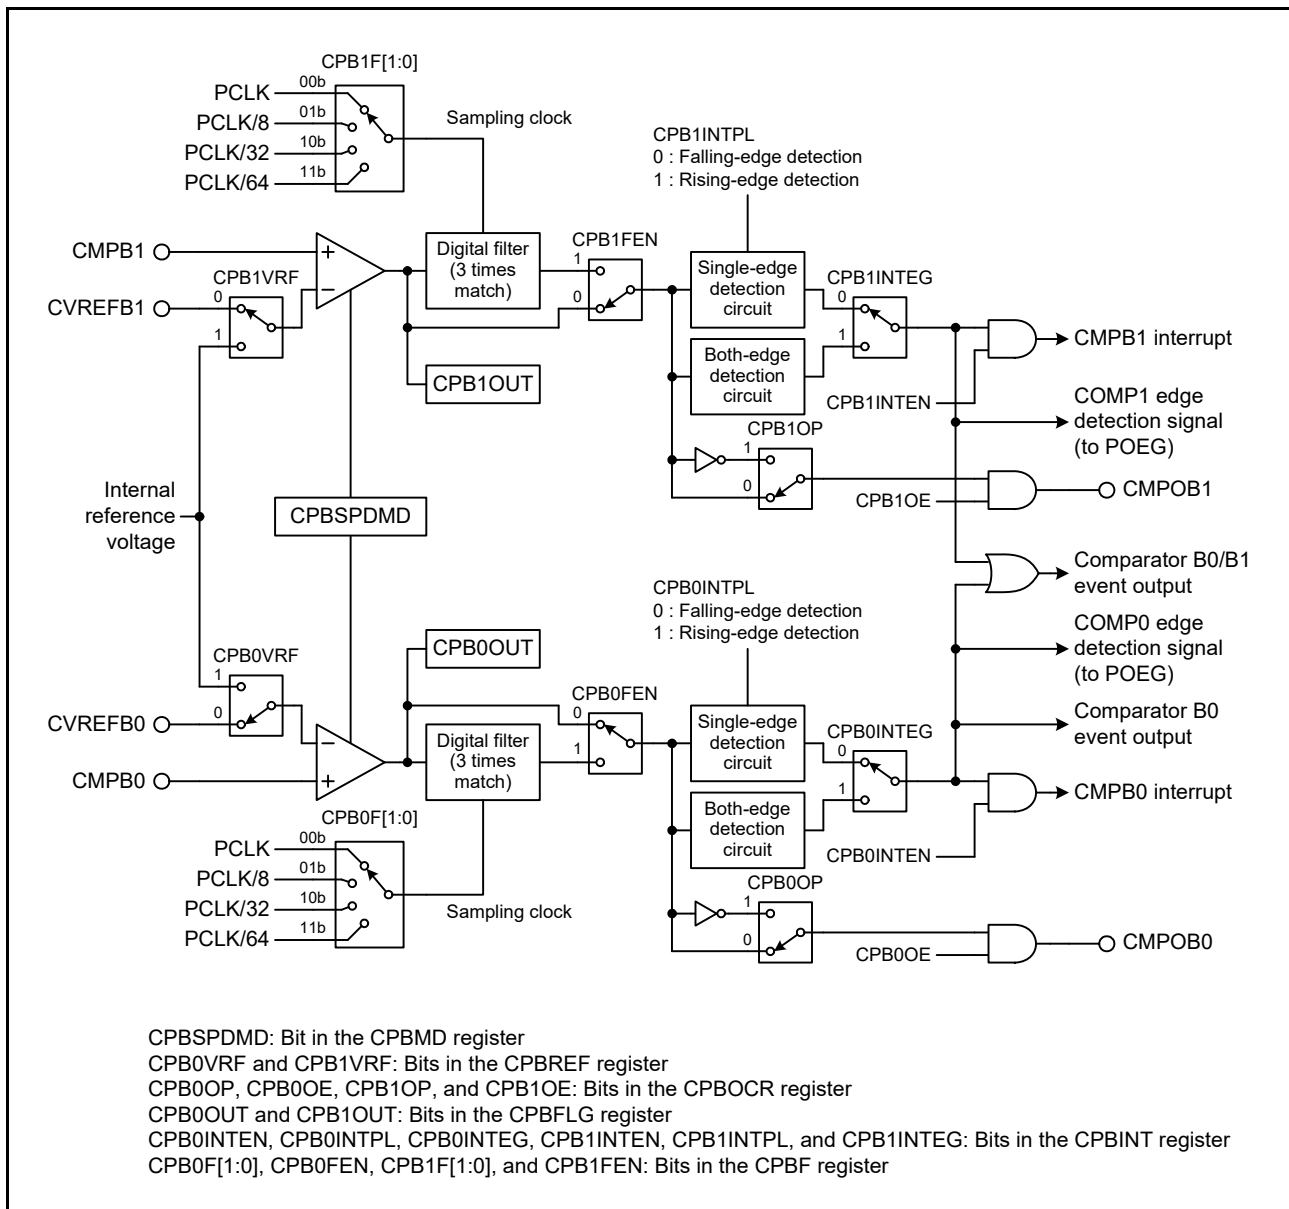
CPB1F[1:0]
00b
PCLK
01b
PCLK/8
10b
PCLK/32
11b
PCLK/64
Sampling clock

CPB1INTPL
0 : Falling-edge detection
1 : Rising-edge detection

CMPB1
+
CPB1VRF
0
CVREFB1
−
1
Digital filter (3 times match)
CPB1FEN
1
0
Single-edge detection circuit
CPB1INTEG
0
1
Both-edge detection circuit
CMPB1 interrupt
CPB1OUT
CPB1INTEN
COMP1 edge detection signal (to POEG)
CPB1OP
1
0
CPB1OE
CMPOB1

Internal reference voltage
CPBSPDMD

Comparator B0/B1 event output

CPB0INTPL
0 : Falling-edge detection
1 : Rising-edge detection

CPB0OUT
COMP0 edge detection signal (to POEG)
CPB0VRF
1
0
CVREFB0
CPB0FEN
0
1
Single-edge detection circuit
Comparator B0 event output
CPB0INTEG
0
1
−
+
Digital filter (3 times match)
CMPB0
CMPB0 interrupt
Both-edge detection circuit
CPB0F[1:0]
00b
PCLK
01b
PCLK/8
10b
PCLK/32
11b
PCLK/64
CPB0INTEN
CPB0OP
1
0
Sampling clock
CPB0OE
CMPOB0

CPBSPDMD: Bit in the CPBMD register
CPB0VRF and CPB1VRF: Bits in the CPBREF register
CPB0OP, CPB0OE, CPB1OP, and CPB1OE: Bits in the CPBOCR register
CPB0OUT and CPB1OUT: Bits in the CPBFLG register
CPB0INTEN, CPB0INTPL, CPB0INTEG, CPB1INTEN, CPB1INTPL, and CPB1INTEG: Bits in the CPBINT register
CPB0F[1:0], CPB0FEN, CPB1F[1:0], and CPB1FEN: Bits in the CPBF register